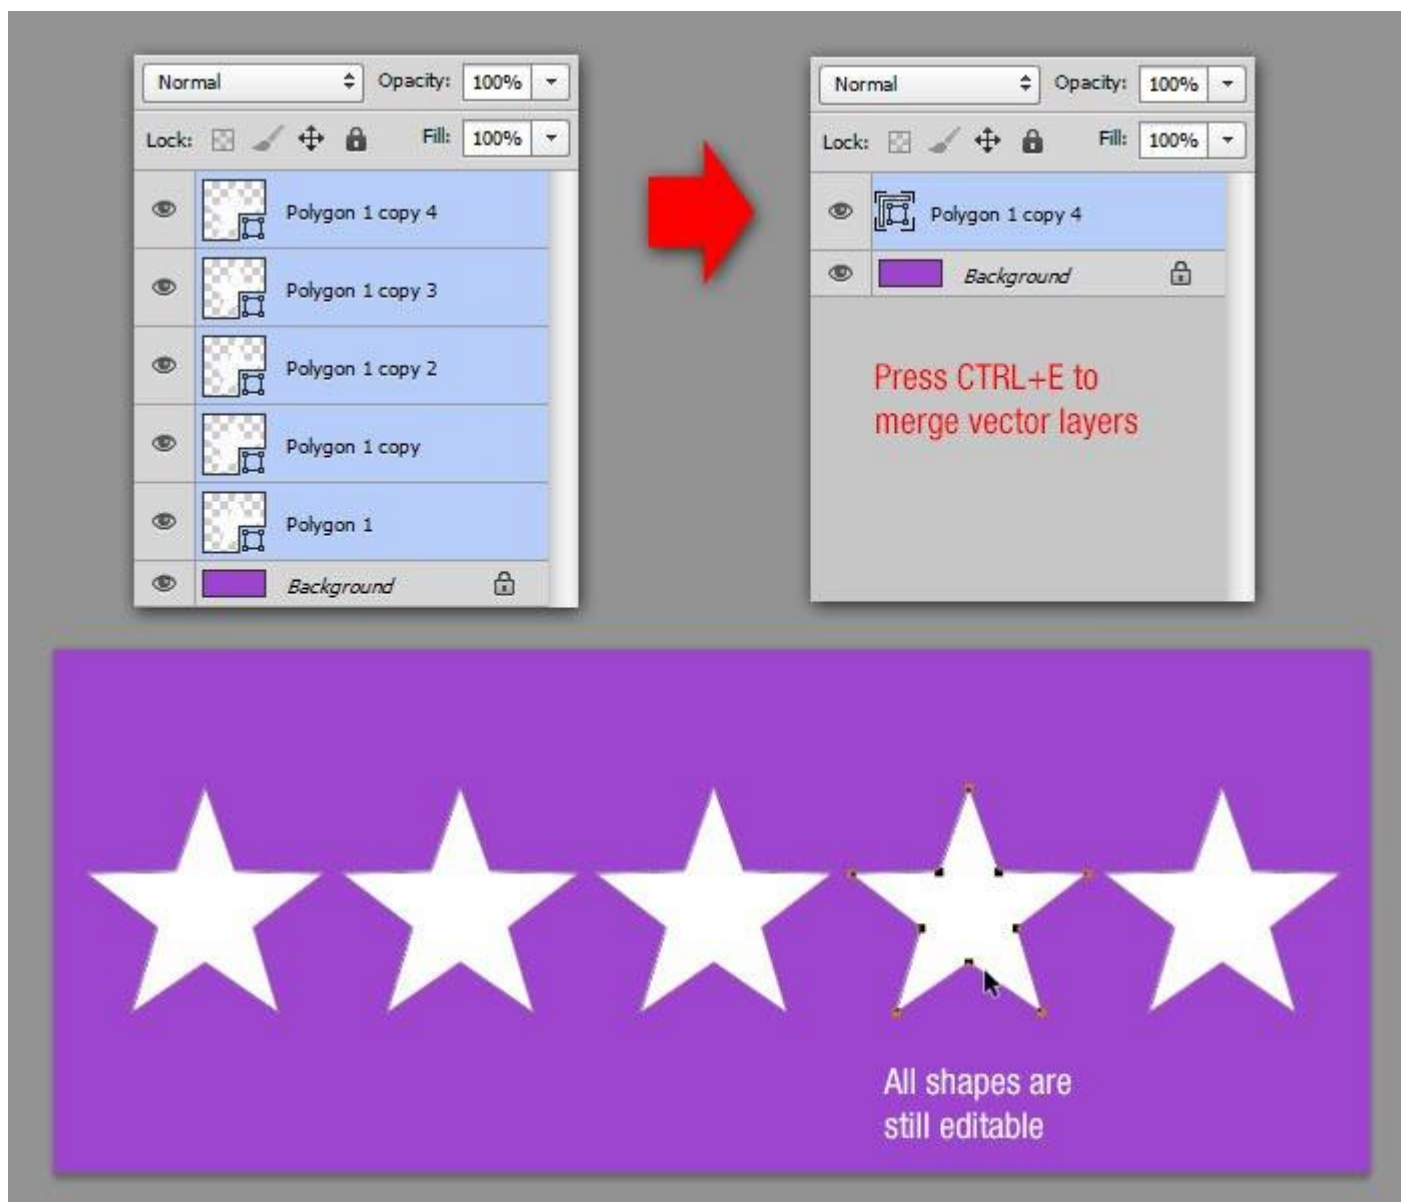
Normal
Opacity: 100%
Lock:
Fill: 100%
Polygon 1 copy 4
Polygon 1 copy 3
Polygon 1 copy 2
Polygon 1 copy
Polygon 1
Background

Normal
Opacity: 100%
Lock:
Fill: 100%
Polygon 1 copy 4
Background

Press CTRL+E to merge vector layers

All shapes are still editable